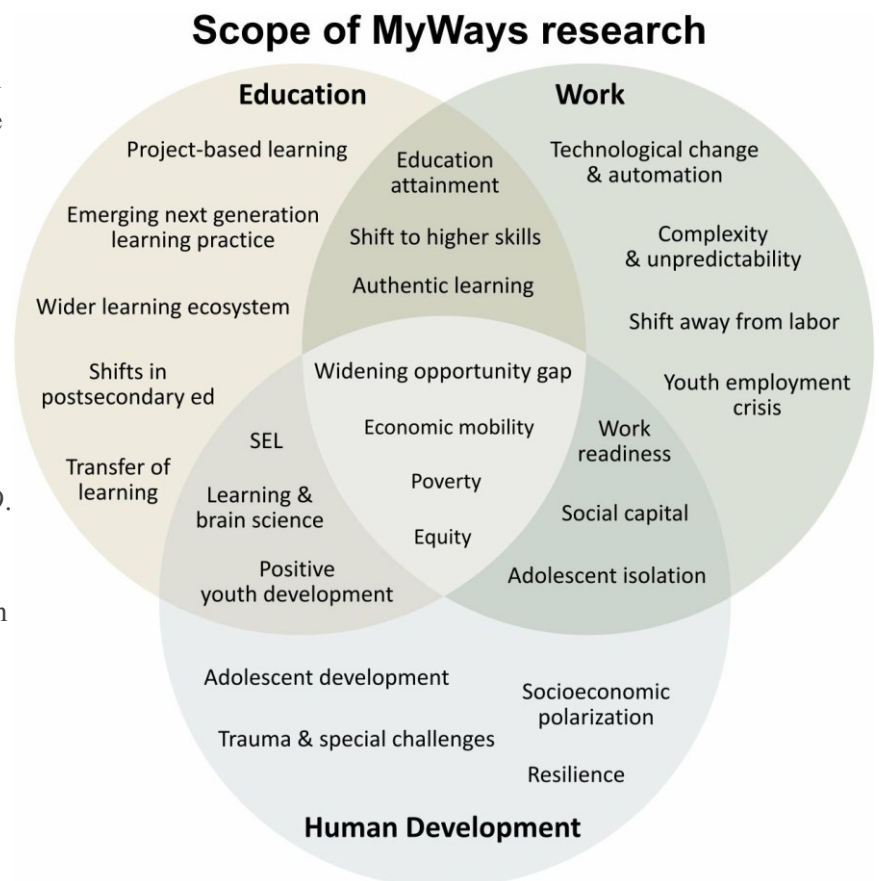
Scope of MyWays research

Education

Project-based learning

Emerging next generation learning practice

Wider learning ecosystem

Shifts in postsecondary ed

Transfer of learning

Work

Technological change & automation

Complexity & unpredictability

Shift away from labor

Youth employment crisis

Education attainment

Shift to higher skills

Authentic learning

Widening opportunity gap

Economic mobility

Poverty

Equity

SEL

Learning & brain science

Positive youth development

Work readiness

Social capital

Adolescent isolation

Adolescent development

Trauma & special challenges

Socioeconomic polarization

Resilience

Human Development